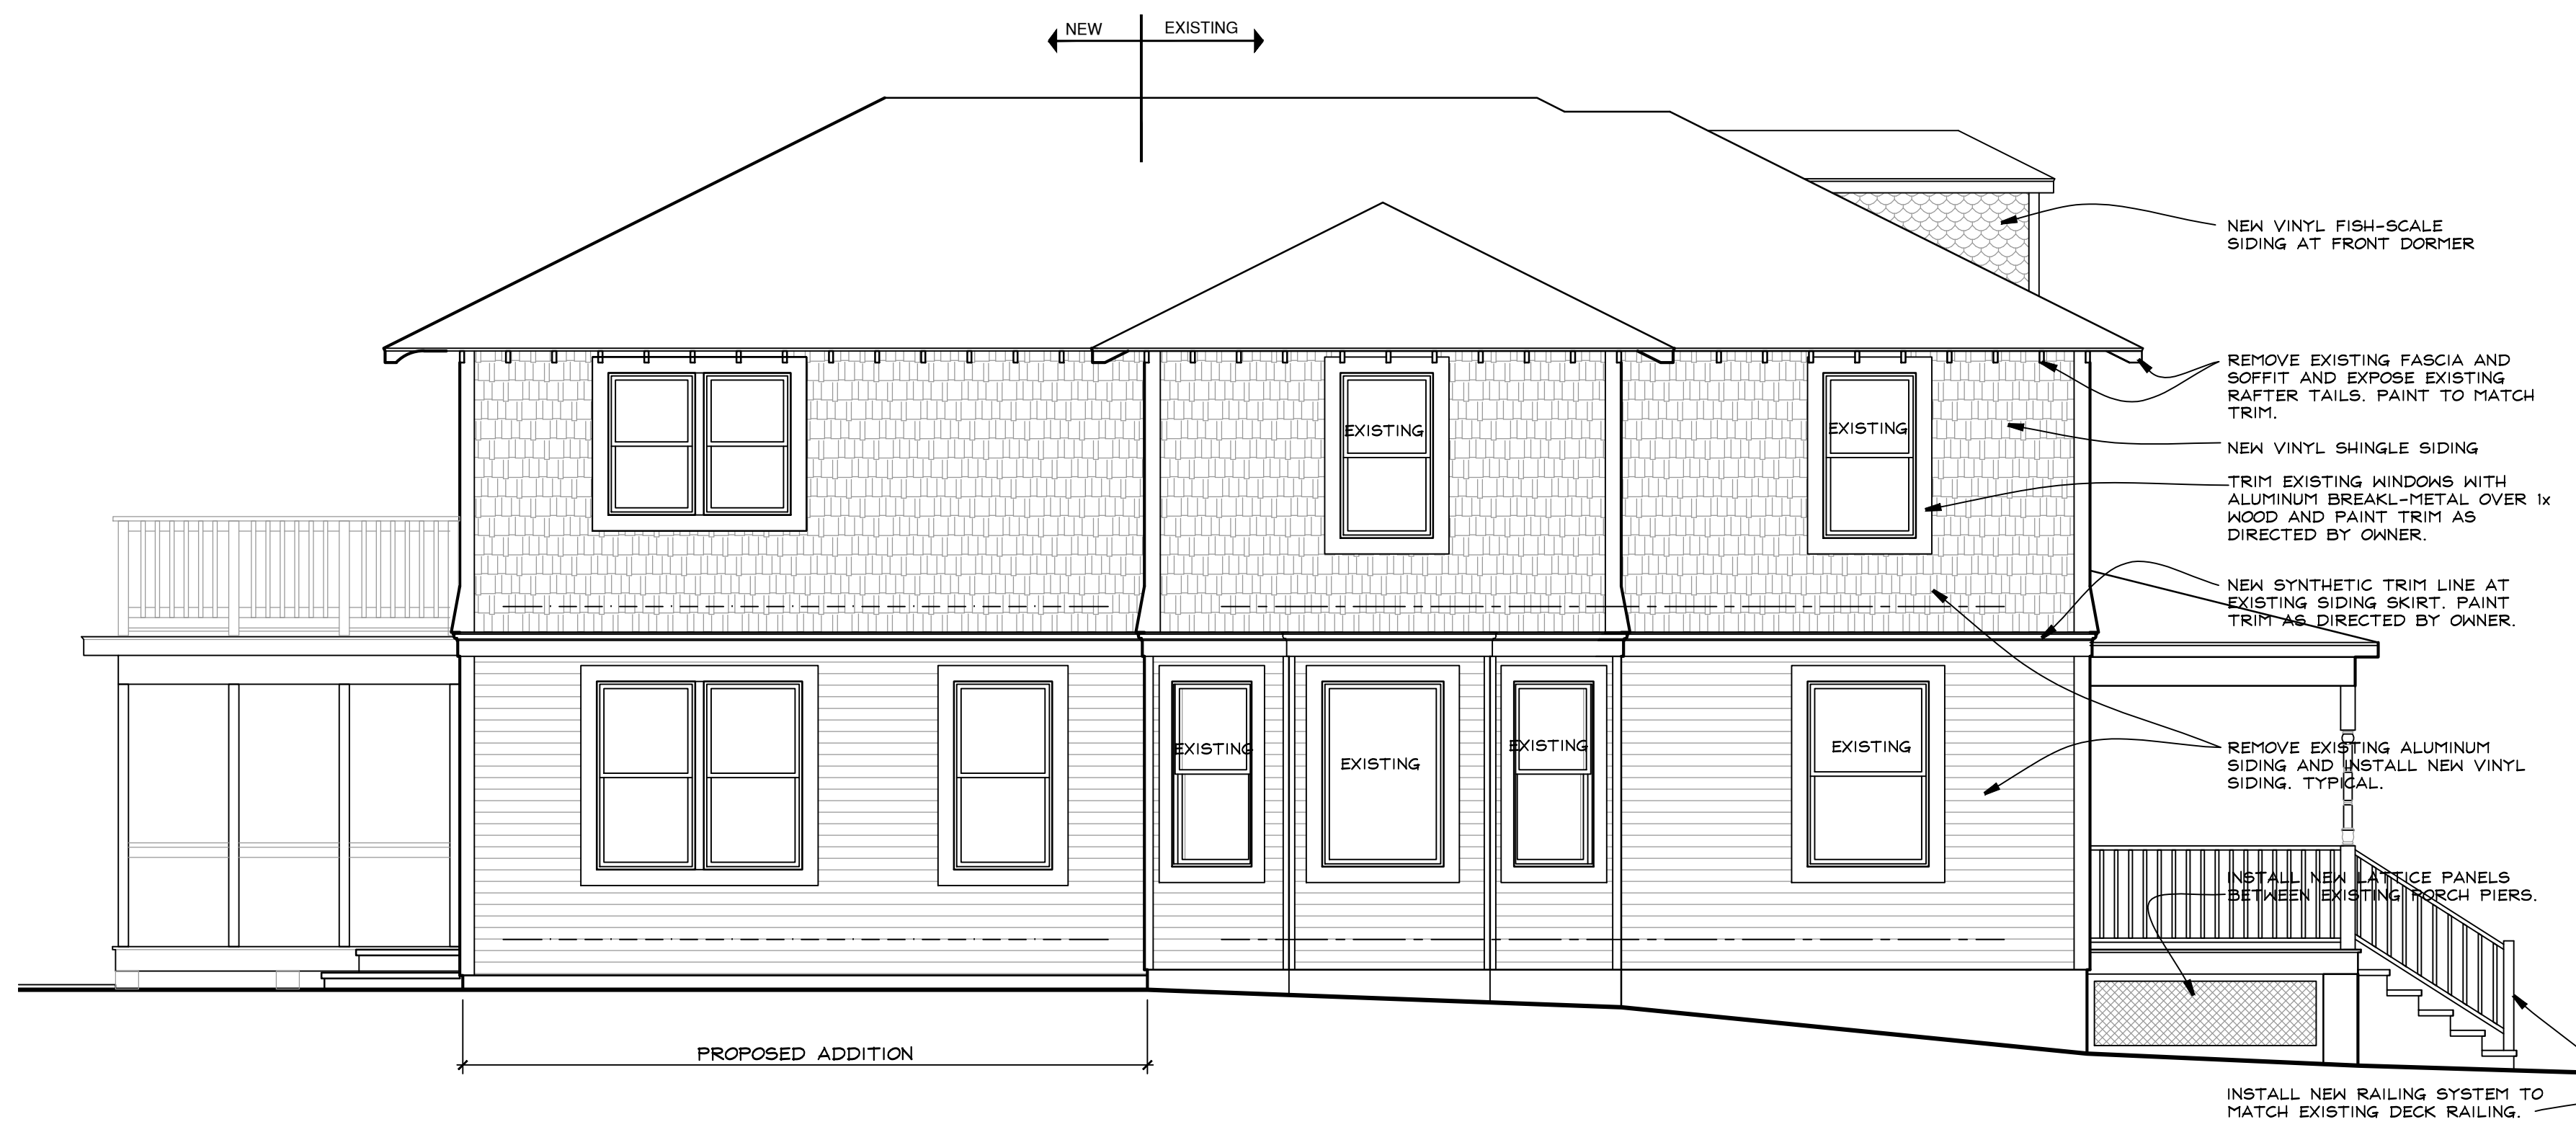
NEW EXISTING

NEW VINYL FISH-SCALE SIDING AT FRONT DORMER

REMOVE EXISTING FASCIA AND SOFFIT AND EXPOSE EXISTING RAFTER TAILS. PAINT TO MATCH TRIM.

NEW VINYL SHINGLE SIDING

TRIM EXISTING WINDOWS WITH ALUMINUM BREAKL-METAL OVER 1x WOOD AND PAINT TRIM AS DIRECTED BY OWNER.

NEW SYNTHETIC TRIM LINE AT EXISTING SIDING SKIRT. PAINT TRIM AS DIRECTED BY OWNER.

REMOVE EXISTING ALUMINUM SIDING AND INSTALL NEW VINYL SIDING. TYPICAL.

INSTALL NEW LATTICE PANELS BETWEEN EXISTING PORCH PIERS.

INSTALL NEW RAILING SYSTEM TO MATCH EXISTING DECK RAILING.

EXISTING

EXISTING

EXISTING

EXISTING

EXISTING

EXISTING

PROPOSED ADDITION